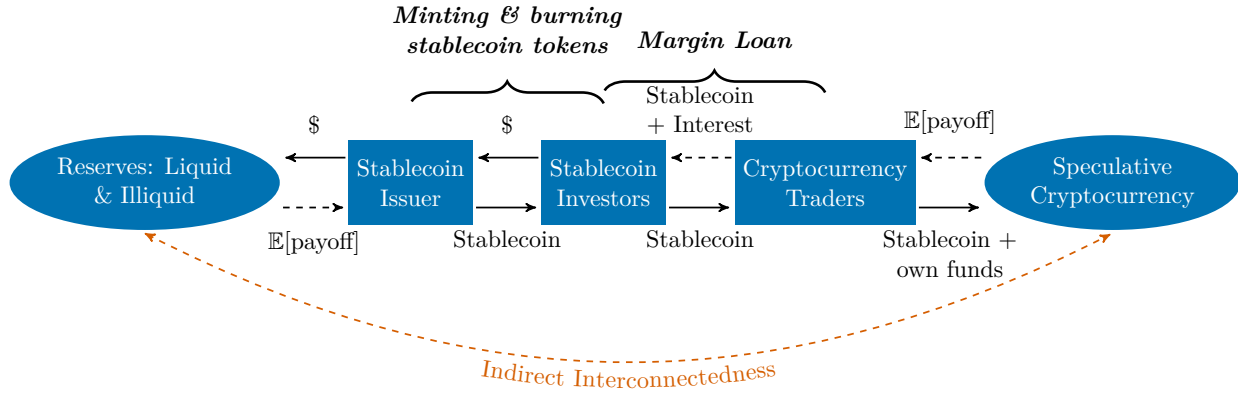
*Minting & burning stablecoin tokens*

*Margin Loan*

$

$

Stablecoin + Interest

$\mathbb{E}$[payoff]

Reserves: Liquid & Illiquid

Stablecoin Issuer

Stablecoin Investors

Cryptocurrency Traders

Speculative Cryptocurrency

$\mathbb{E}$[payoff]

Stablecoin

Stablecoin

Stablecoin + own funds

Indirect Interconnectedness